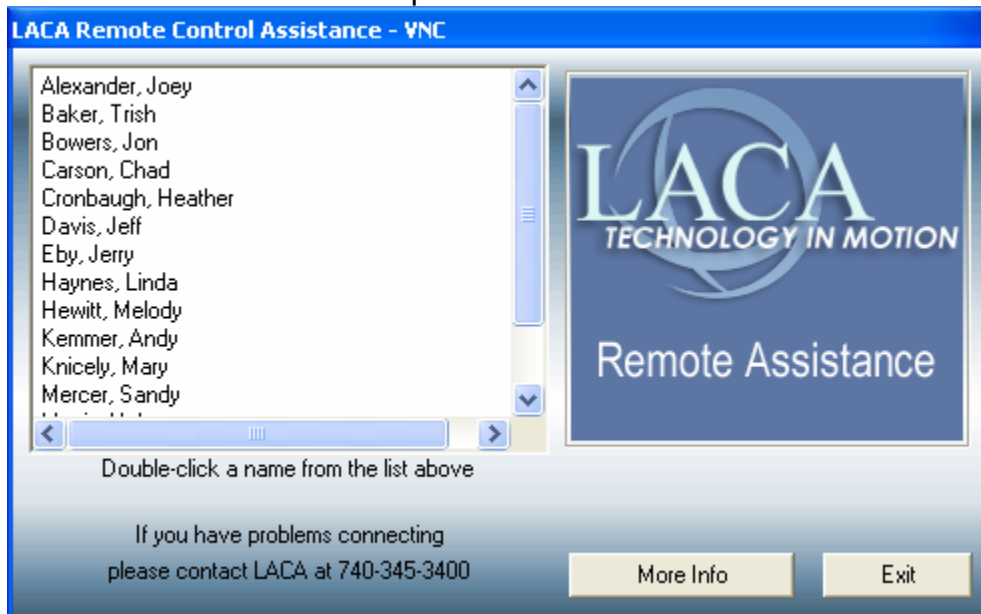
LACA Remote Control Assistance - VNC

Alexander, Joey
Baker, Trish
Bowers, Jon
Carson, Chad
Cronbaugh, Heather
Davis, Jeff
Eby, Jerry
Haynes, Linda
Hewitt, Melody
Kemmer, Andy
Knicely, Mary
Mercer, Sandy
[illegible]

LACA
TECHNOLOGY IN MOTION
Remote Assistance

Double-click a name from the list above

If you have problems connecting please contact LACA at 740-345-3400

More Info

Exit